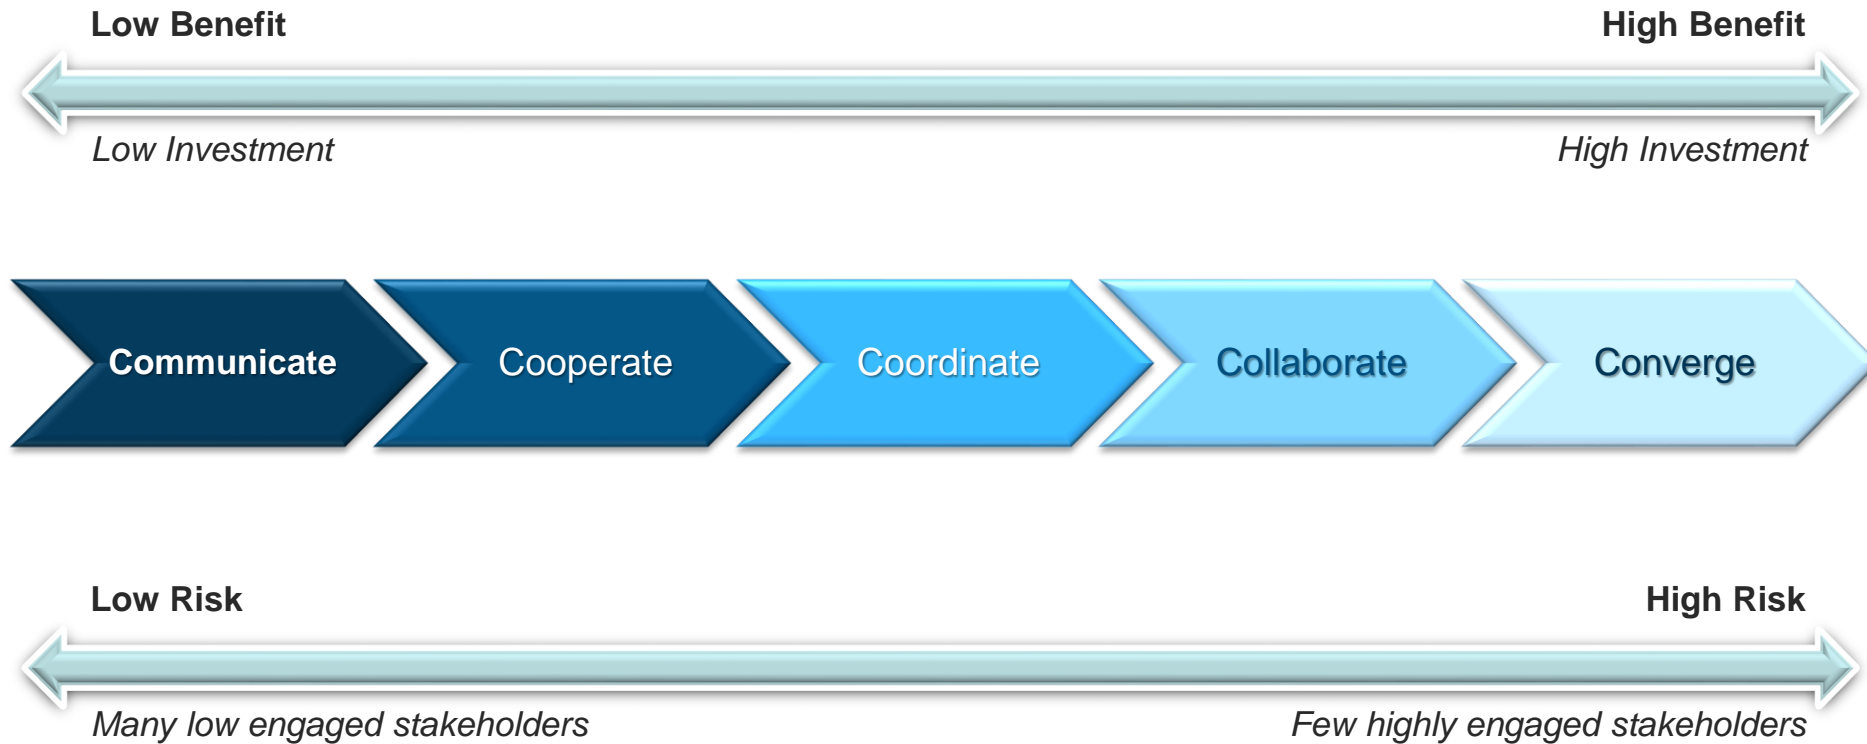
Low Benefit

High Benefit

Low Investment

High Investment

Communicate

Cooperate

Coordinate

Collaborate

Converge

Low Risk

High Risk

Many low engaged stakeholders

Few highly engaged stakeholders